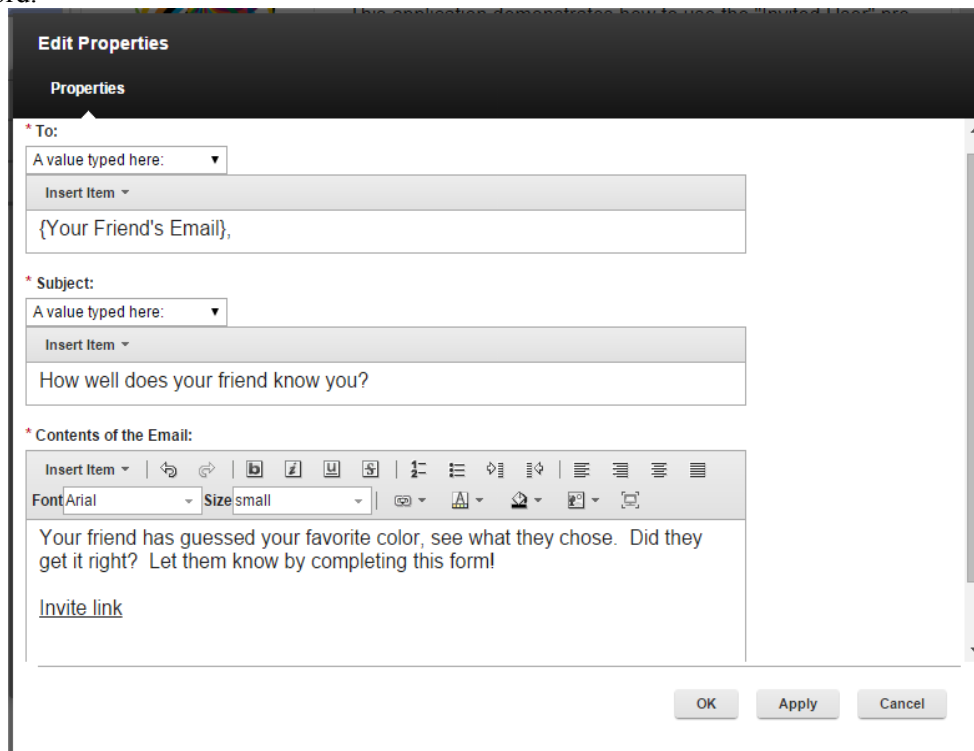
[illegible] This application demonstrates how to use the "Invited User" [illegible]

Edit Properties

Properties

* To:

A value typed here:

Insert Item

{Your Friend's Email},

* Subject:

A value typed here:

Insert Item

How well does your friend know you?

* Contents of the Email:

Insert Item

Font Arial Size small

Your friend has guessed your favorite color, see what they chose. Did they get it right? Let them know by completing this form!

Invite link

OK Apply Cancel